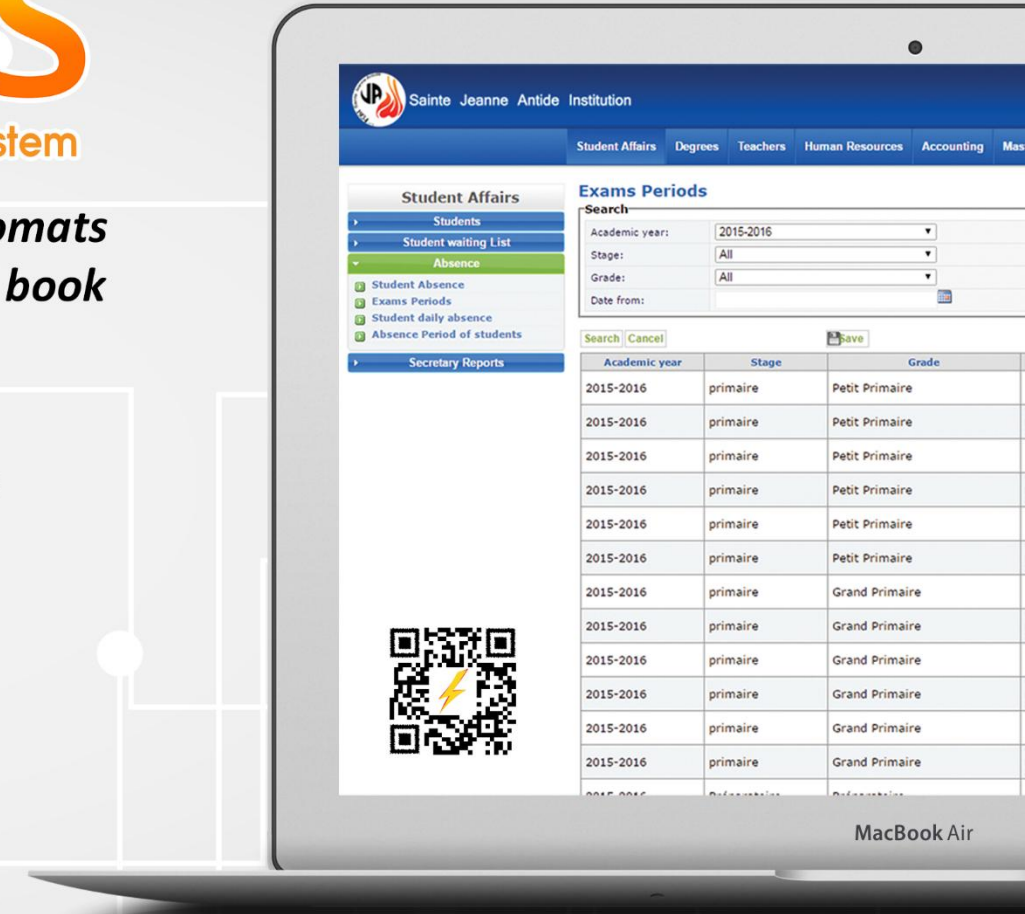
stem

omats
book

Sainte Jeanne Antide Institution

Student Affairs | Degrees | Teachers | Human Resources | Accounting | Mas

Student Affairs
Students
Student waiting List
Absence
Student Absence
Exams Periods
Student daily absence
Absence Period of students
Secretary Reports

Exams Periods
Search
Academic year: 2015-2016
Stage: All
Grade: All
Date from:

Search Cancel Save

| Academic year | Stage | Grade |
|---|---|---|
| 2015-2016 | primaire | Petit Primaire |
| 2015-2016 | primaire | Petit Primaire |
| 2015-2016 | primaire | Petit Primaire |
| 2015-2016 | primaire | Petit Primaire |
| 2015-2016 | primaire | Petit Primaire |
| 2015-2016 | primaire | Petit Primaire |
| 2015-2016 | primaire | Grand Primaire |
| 2015-2016 | primaire | Grand Primaire |
| 2015-2016 | primaire | Grand Primaire |
| 2015-2016 | primaire | Grand Primaire |
| 2015-2016 | primaire | Grand Primaire |
| 2015-2016 | primaire | Grand Primaire |
| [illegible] | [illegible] | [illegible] |

MacBook Air